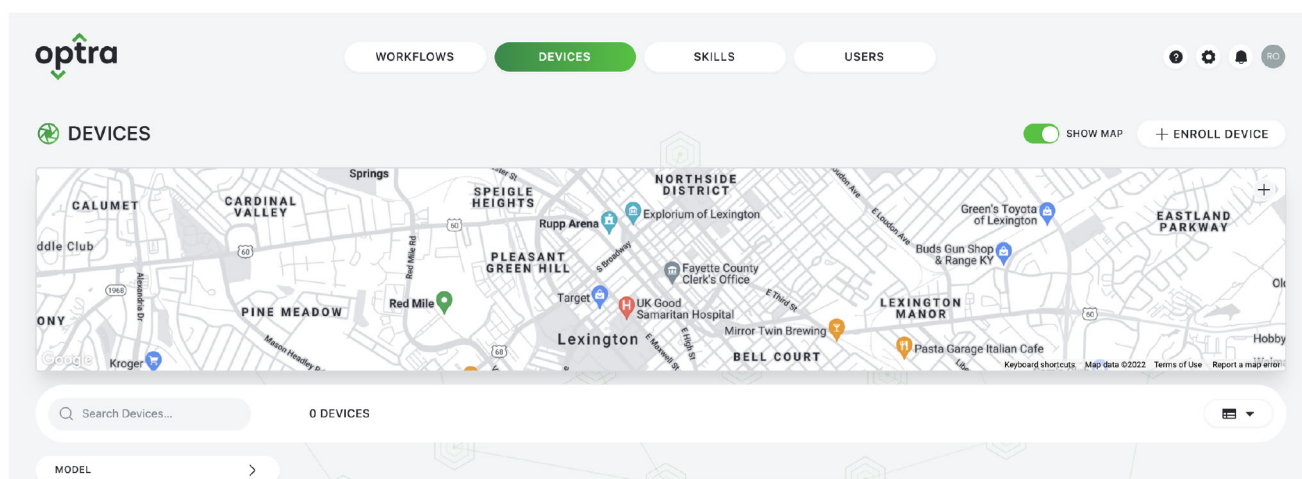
optra

WORKFLOWS DEVICES SKILLS USERS

RO

DEVICES

SHOW MAP

+ ENROLL DEVICE

Springs
NORTHSIDE DISTRICT
CALUMET
CARDINAL VALLEY
SPEIGLE HEIGHTS
Rupp Arena
Explorium of Lexington
Green's Toyota of Lexington
EASTLAND PARKWAY
ddle Club
PLEASANT GREEN HILL
Red Mile Rd
S Broadway
Fayette County Clerk's Office
Buds Gun Shop & Range KY
E Loudon Ave
Loudon Ave
Alexandria Dr
Target
UK Good Samaritan Hospital
E Third St
Red Mile
PINE MEADOW
LEXINGTON MANOR
ONY
Mirror Twin Brewing
Mason Headley Rd
Lexington
E High St
S Maxwell St
BELL COURT
Pasta Garage Italian Cafe
Kroger
Google
Hobby
Ol
Keyboard shortcuts Map data ©2022 Terms of Use Report a map error

Search Devices...

0 DEVICES

MODEL